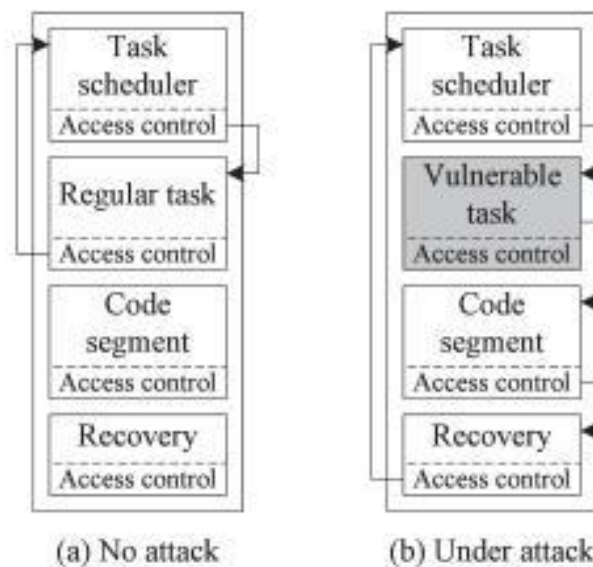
Task scheduler
Access control
Regular task
Access control
Code segment
Access control
Recovery
Access control

(a) No attack

Task scheduler
Access control
Vulnerable task
Access control
Code segment
Access control
Recovery
Access control

(b) Under attack